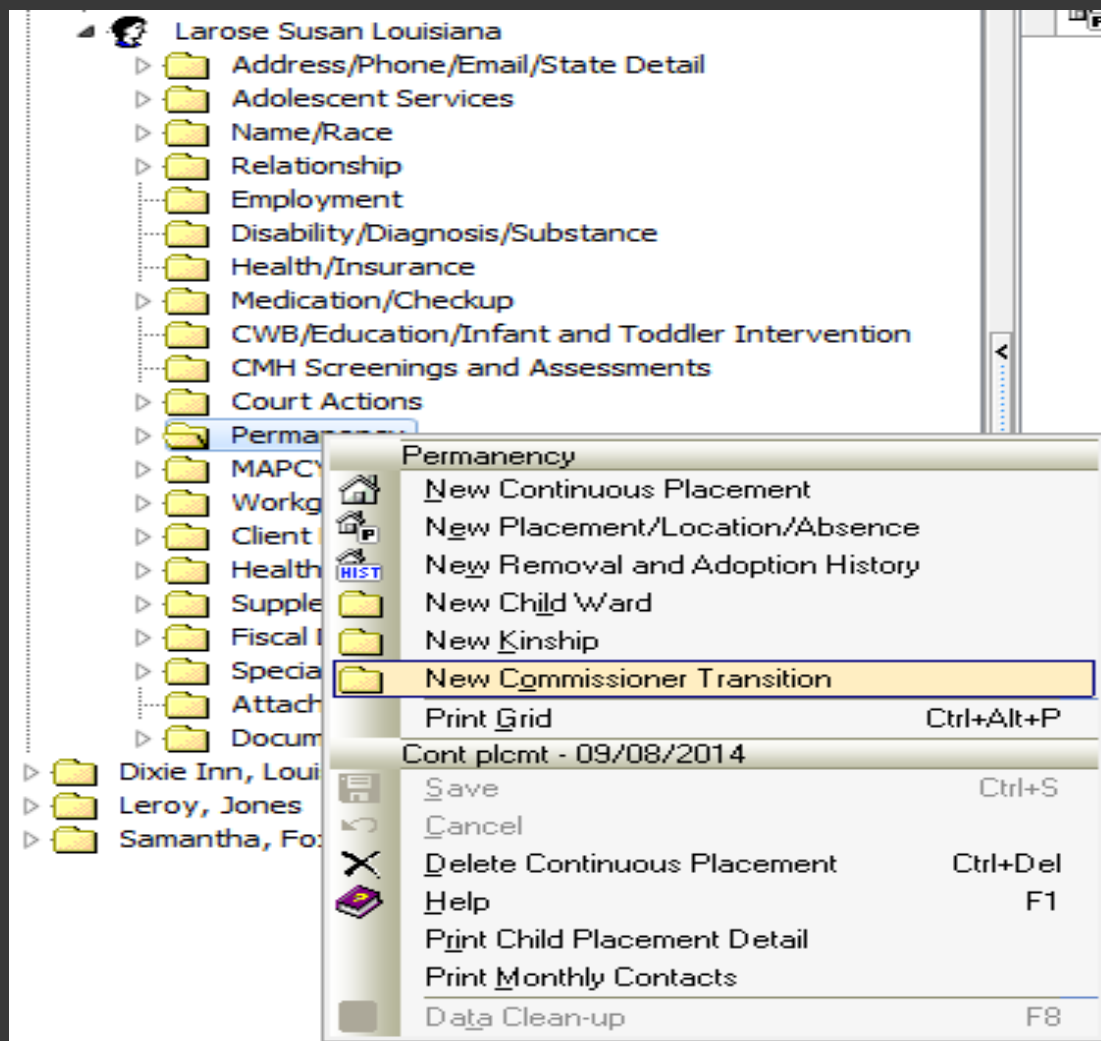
Larose Susan Louisiana
Address/Phone/Email/State Detail
Adolescent Services
Name/Race
Relationship
Employment
Disability/Diagnosis/Substance
Health/Insurance
Medication/Checkup
CWB/Education/Infant and Toddler Intervention
CMH Screenings and Assessments
Court Actions
Perma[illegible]
MAPC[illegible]
Workg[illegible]
Client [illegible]
Health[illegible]
Supple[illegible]
Fiscal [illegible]
Specia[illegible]
Attach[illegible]
Docum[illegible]
Dixie Inn, Loui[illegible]
Leroy, Jones
Samantha, Fo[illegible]

Permanency
New Continuous Placement
New Placement/Location/Absence
HIST New Removal and Adoption History
New Child Ward
New Kinship
New Commissioner Transition
Print Grid Ctrl+Alt+P
Cont plcmt - 09/08/2014
Save Ctrl+S
Cancel
Delete Continuous Placement Ctrl+Del
Help F1
Print Child Placement Detail
Print Monthly Contacts
Data Clean-up F8